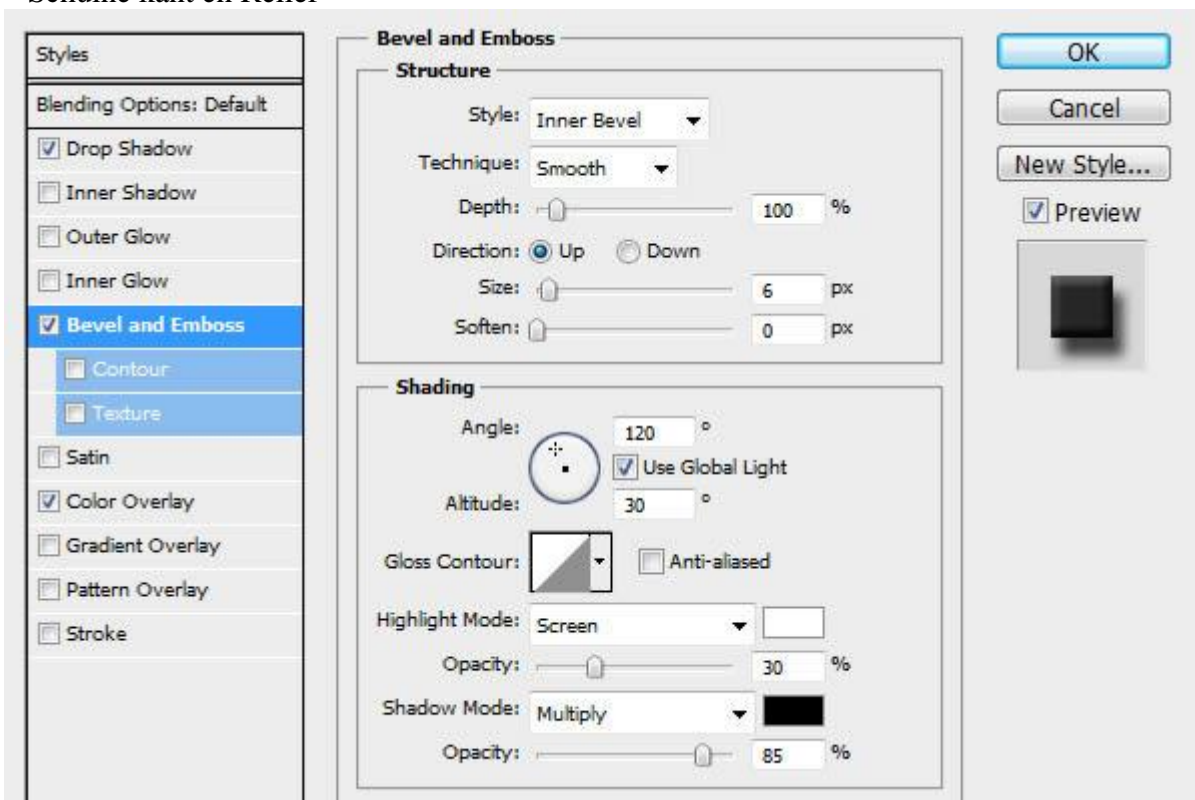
Schuine kant en Reliëf

Styles
Blending Options: Default
Drop Shadow
Inner Shadow
Outer Glow
Inner Glow
Bevel and Emboss
Contour
Texture
Satin
Color Overlay
Gradient Overlay
Pattern Overlay
Stroke

Bevel and Emboss
Structure
Style: Inner Bevel
Technique: Smooth
Depth: 100 %
Direction: Up Down
Size: 6 px
Soften: 0 px

Shading
Angle: 120 °
Use Global Light
Altitude: 30 °
Gloss Contour: Anti-aliased
Highlight Mode: Screen
Opacity: 30 %
Shadow Mode: Multiply
Opacity: 85 %

OK
Cancel
New Style...
Preview